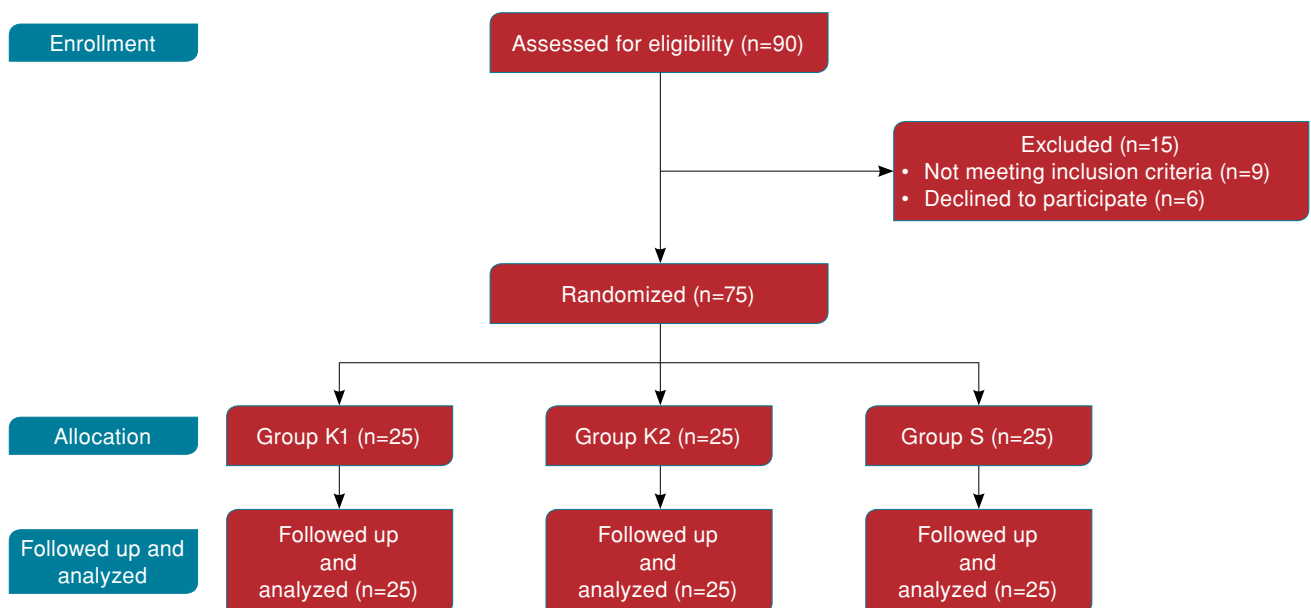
Enrollment

Assessed for eligibility (n=90)

Excluded (n=15)
• Not meeting inclusion criteria (n=9)
• Declined to participate (n=6)

Randomized (n=75)

Allocation

Group K1 (n=25)

Group K2 (n=25)

Group S (n=25)

Followed up and analyzed

Followed up and analyzed (n=25)

Followed up and analyzed (n=25)

Followed up and analyzed (n=25)